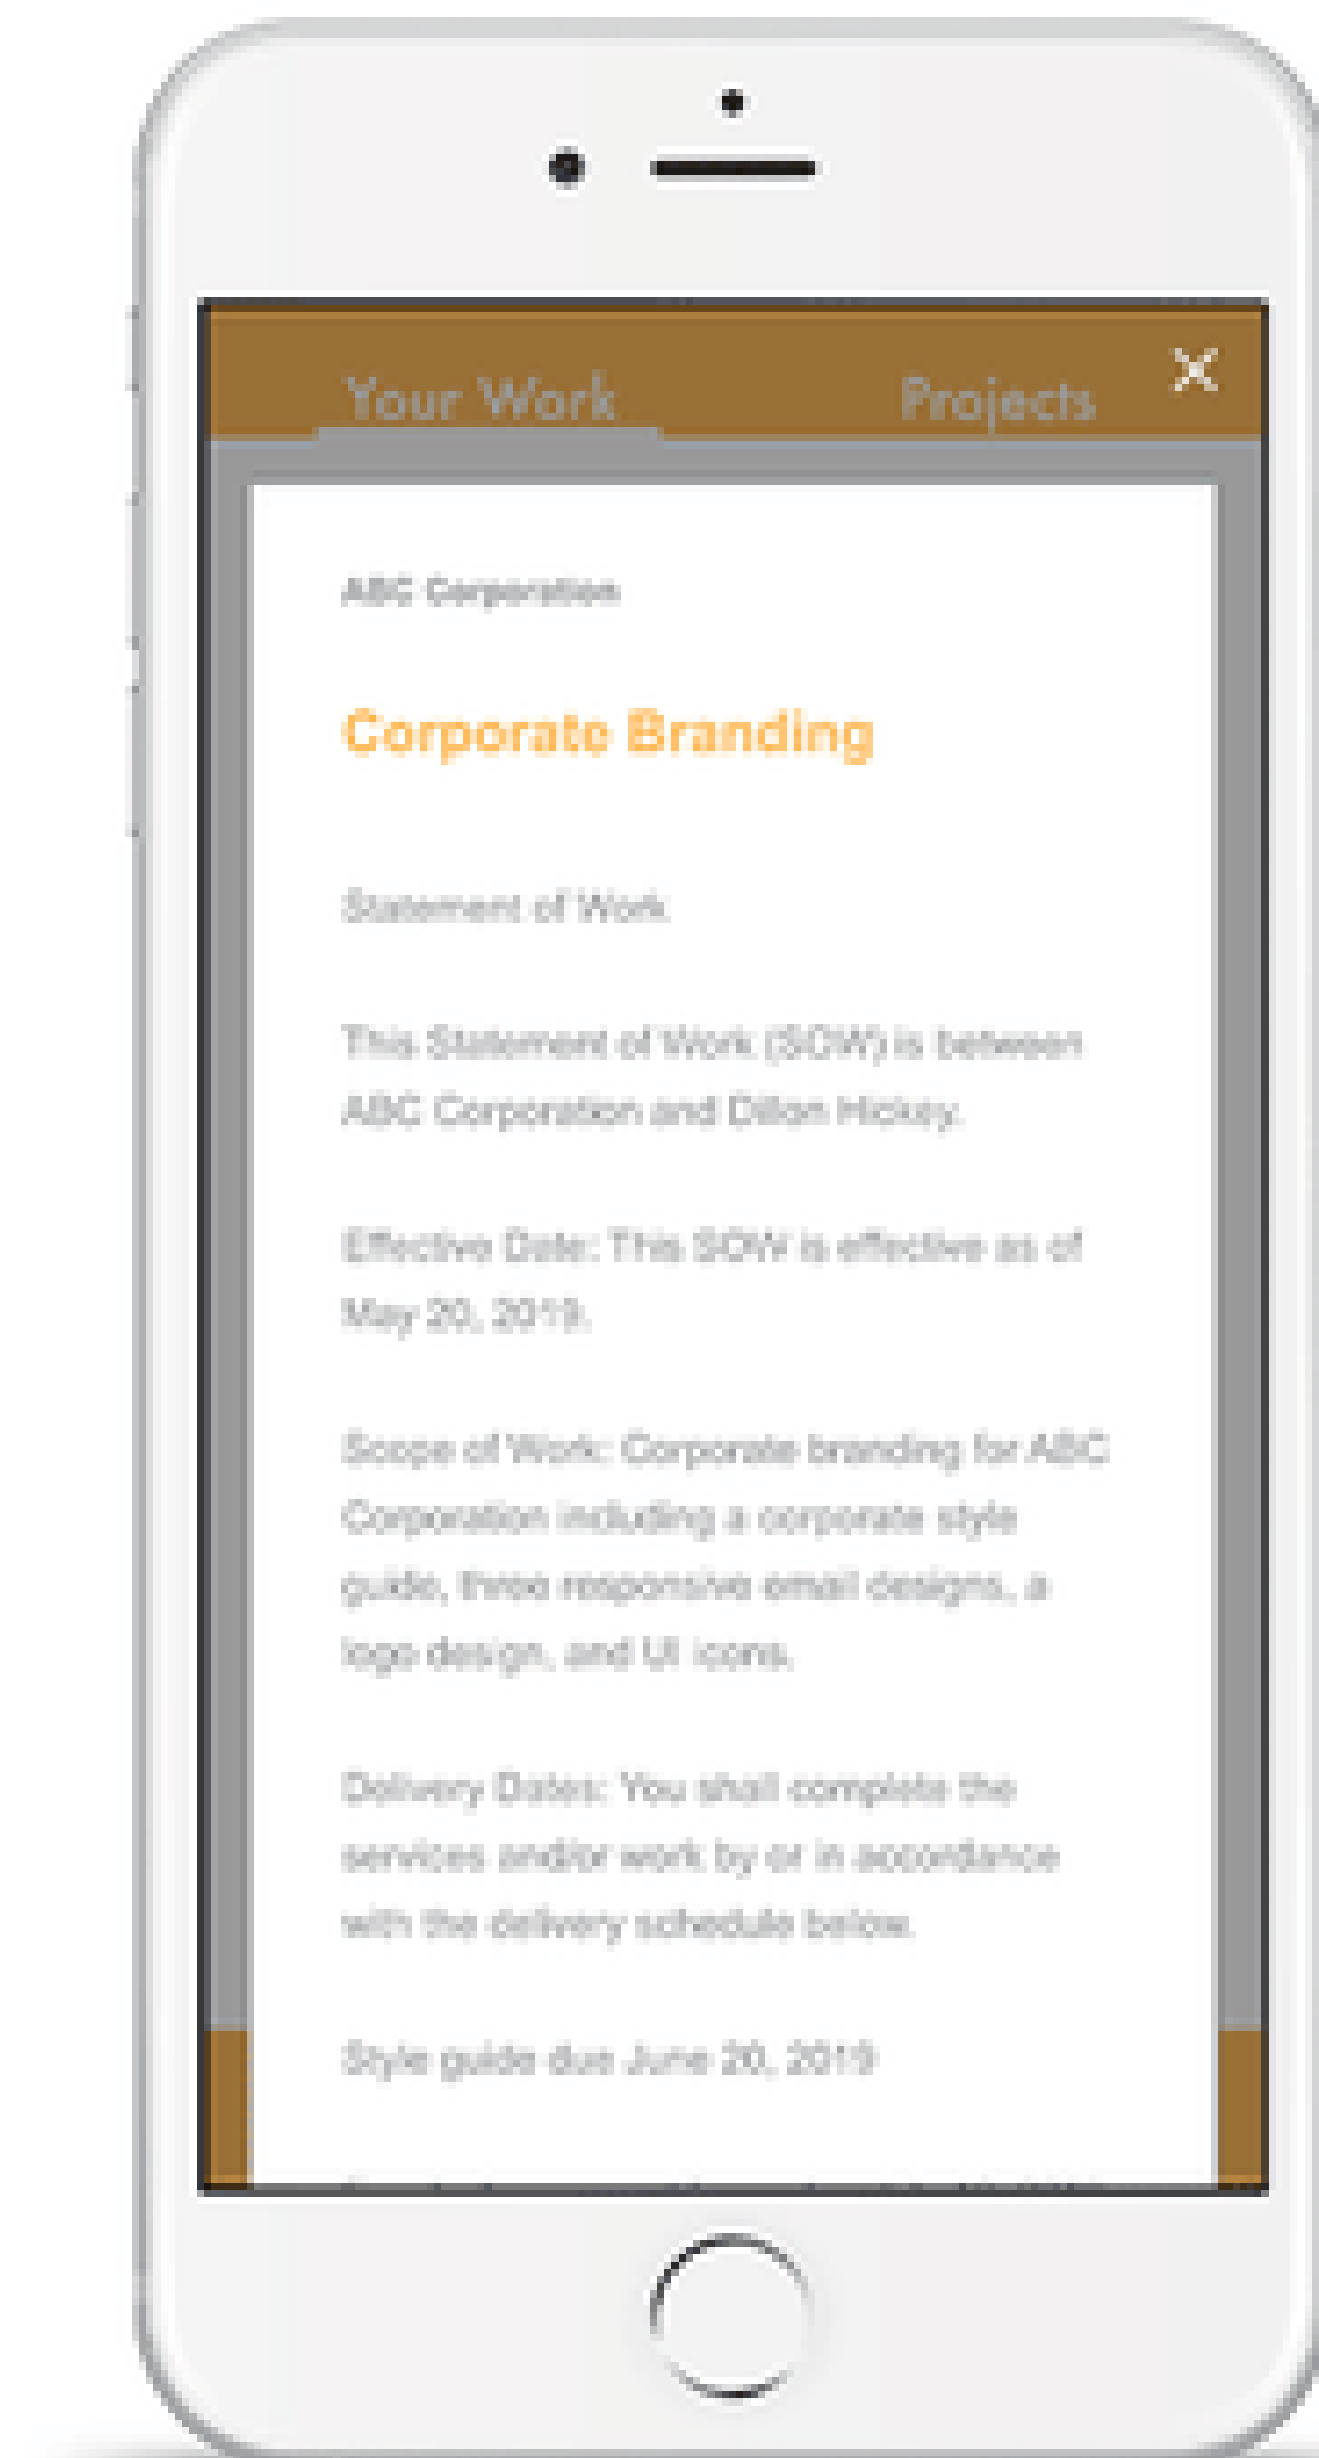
Your Work
Projects
X

ABC Corporation

Corporate Branding

Statement of Work

This Statement of Work (SOW) is between ABC Corporation and Dillon Hickey.

Effective Date: This SOW is effective as of May 20, 2019.

Scope of Work: Corporate branding for ABC Corporation including a corporate style guide, three responsive email designs, a logo design, and UI icons.

Delivery Dates: You shall complete the services and/or work by or in accordance with the delivery schedule below.

Style guide due June 20, 2019

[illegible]